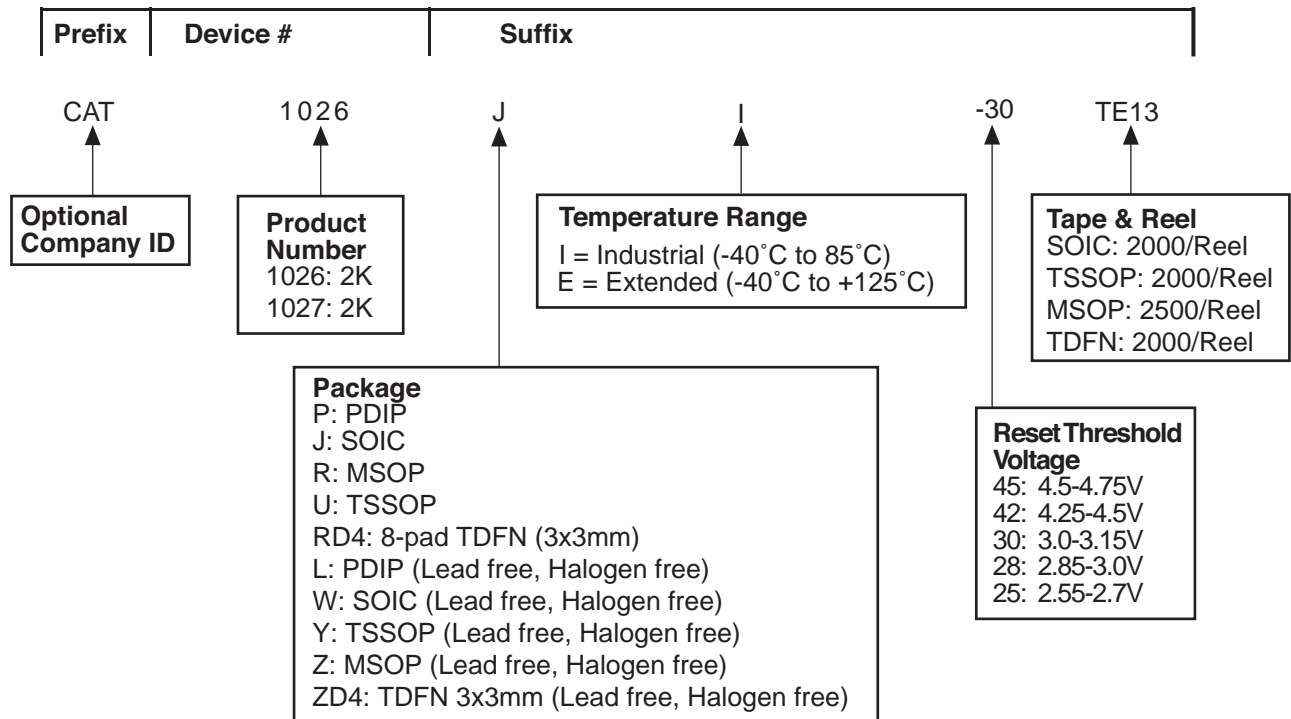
Prefix | Device # | Suffix

CAT 1026 J I -30 TE13

Optional Company ID

Product Number
1026: 2K
1027: 2K

Temperature Range
I = Industrial (-40˚C to 85˚C)
E = Extended (-40˚C to +125˚C)

Tape & Reel
SOIC: 2000/Reel
TSSOP: 2000/Reel
MSOP: 2500/Reel
TDFN: 2000/Reel

Package
P: PDIP
J: SOIC
R: MSOP
U: TSSOP
RD4: 8-pad TDFN (3x3mm)
L: PDIP (Lead free, Halogen free)
W: SOIC (Lead free, Halogen free)
Y: TSSOP (Lead free, Halogen free)
Z: MSOP (Lead free, Halogen free)
ZD4: TDFN 3x3mm (Lead free, Halogen free)

Reset Threshold Voltage
45: 4.5-4.75V
42: 4.25-4.5V
30: 3.0-3.15V
28: 2.85-3.0V
25: 2.55-2.7V